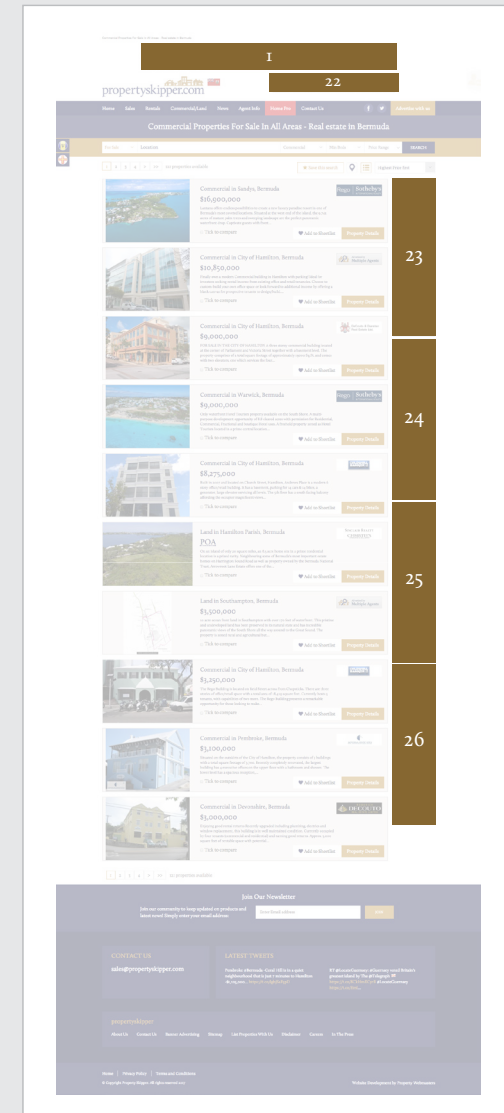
1

22

propertyskipper.com

Home Sales Rentals Commercial/Land News Agent Info Promo Pics Contact Us

Advertise with us

Commercial Properties For Sale In All Areas - Real estate in Bermuda

SEARCH

Commercial in Sandys, Bermuda
$16,000,000
Tick to compare
Add to Shortlist
Property Details

23

Commercial in City of Hamilton, Bermuda
$10,850,000
Tick to compare
Add to Shortlist
Property Details

Commercial in City of Hamilton, Bermuda
$9,000,000
Tick to compare
Add to Shortlist
Property Details

Commercial in Warwick, Bermuda
$9,000,000
Tick to compare
Add to Shortlist
Property Details

24

Commercial in City of Hamilton, Bermuda
$8,275,000
Tick to compare
Add to Shortlist
Property Details

Land in Hamilton Parish, Bermuda
POA
Tick to compare
Add to Shortlist
Property Details

25

Land in Southampton, Bermuda
$3,500,000
Tick to compare
Add to Shortlist
Property Details

Commercial in City of Hamilton, Bermuda
$3,250,000
Tick to compare
Add to Shortlist
Property Details

26

Commercial in Pembroke, Bermuda
$3,100,000
Tick to compare
Add to Shortlist
Property Details

Commercial in Devonshire, Bermuda
$3,000,000
Tick to compare
Add to Shortlist
Property Details

Join Our Newsletter

CONTACT US
sales@propertyskipper.com

LATEST TWEETS

propertyskipper

About Us Contact Us Banner Advertising Sitemap List Properties With Us Newsletter Careers In The Press

Home Privacy Policy Terms and Conditions

Website Development by Property Webmasters